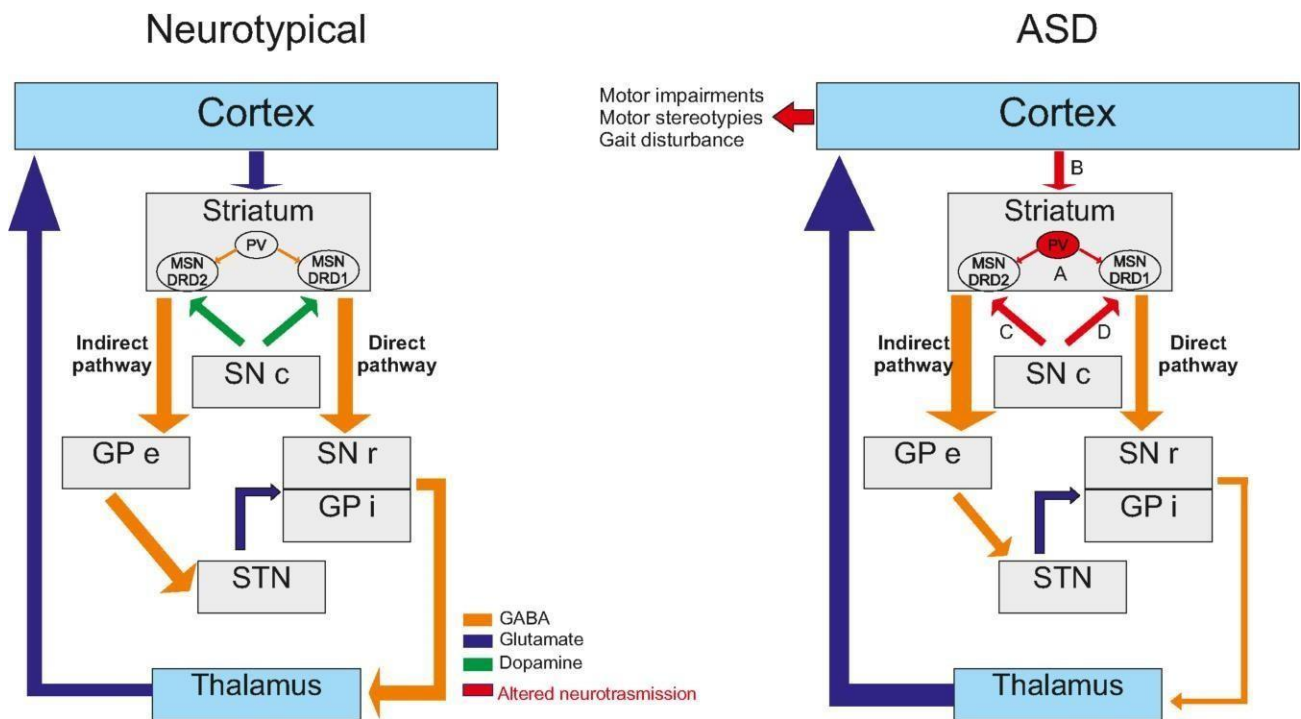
Neurotypical

Cortex

Striatum

PV

MSN DRD2

MSN DRD1

Indirect pathway

Direct pathway

SN c

GP e

SN r

GP i

STN

Thalamus

GABA

Glutamate

Dopamine

Altered neurotrasmission

ASD

Motor impairments
Motor stereotypies
Gait disturbance

Cortex

B

Striatum

PV

A

MSN DRD2

MSN DRD1

C

D

Indirect pathway

Direct pathway

SN c

GP e

SN r

GP i

STN

Thalamus